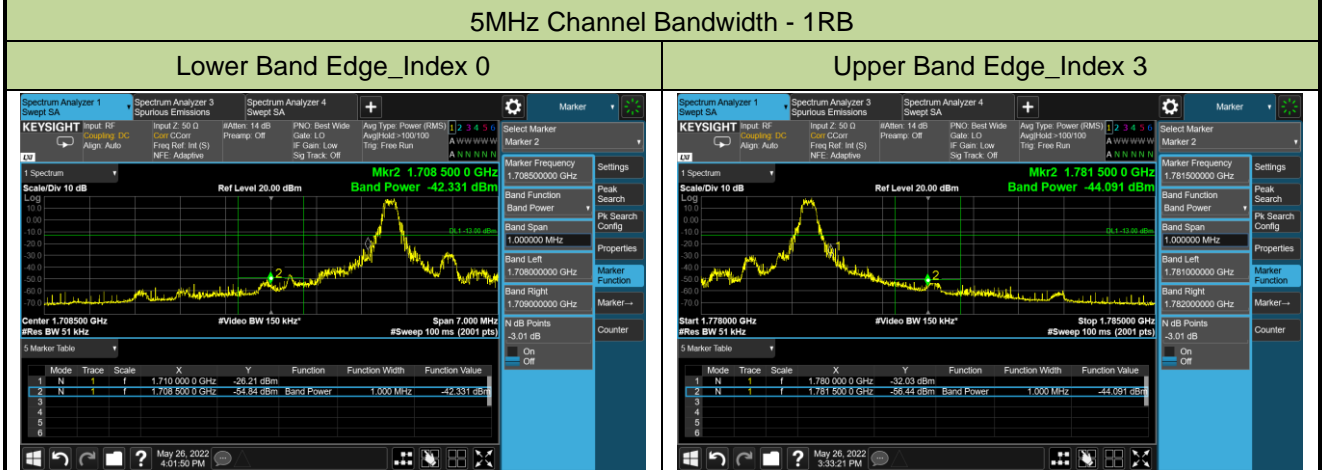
5MHz Channel Bandwidth - 1RB

| Lower Band Edge_Index 0 | Upper Band Edge_Index 3 |
|---|---|

Spectrum Analyzer 1 Swept SA
Spectrum Analyzer 3 Spurious Emissions
Spectrum Analyzer 4 Swept SA
Marker
KEYSIGHT Input: RF Coupling: DC Align: Auto
Input Z: 50 Ω Corr CCorr Freq Ref: Int (S) NFE: Adaptive
#Atten: 14 dB Preamp: Off
PNO: Best Wide Gate: LO IF Gain: Low Sig Track: Off
Avg Type: Power (RMS) Avg|Hold:>100/100 Trig: Free Run
1 2 3 4 5 6
A WWWWW
A N N N N N
Select Marker
Marker 2
1 Spectrum
Scale/Div 10 dB
Ref Level 20.00 dBm
Mkr2 1.708 500 0 GHz
Band Power -42.331 dBm
Log
10.0
0.00
-10.0
-20.0
-30.0
-40.0
-50.0
-60.0
-70.0
DL1 -13.00 dBm
2
Center 1.708500 GHz
#Res BW 51 kHz
#Video BW 150 kHz*
Span 7.000 MHz
#Sweep 100 ms (2001 pts)
Marker Frequency
1.708500000 GHz
Band Function
Band Power
Band Span
1.000000 MHz
Band Left
1.708000000 GHz
Band Right
1.709000000 GHz
N dB Points
-3.01 dB
On
Off
Settings
Peak Search
Pk Search Config
Properties
Marker Function
Marker→
Counter
5 Marker Table

| | Mode | Trace | Scale | X | Y | Function | Function Width | Function Value |
|---|---|---|---|---|---|---|---|---|
| 1 | N | 1 | f | 1.710 000 0 GHz | -26.21 dBm | | | |
| 2 | N | 1 | f | 1.708 500 0 GHz | -54.84 dBm | Band Power | 1.000 MHz | -42.331 dBm |
| 3 | | | | | | | | |
| 4 | | | | | | | | |
| 5 | | | | | | | | |
| 6 | | | | | | | | |

May 26, 2022
4:01:50 PM

Spectrum Analyzer 1 Swept SA
Spectrum Analyzer 3 Spurious Emissions
Spectrum Analyzer 4 Swept SA
Marker
KEYSIGHT Input: RF Coupling: DC Align: Auto
Input Z: 50 Ω Corr CCorr Freq Ref: Int (S) NFE: Adaptive
#Atten: 14 dB Preamp: Off
PNO: Best Wide Gate: LO IF Gain: Low Sig Track: Off
Avg Type: Power (RMS) Avg|Hold:>100/100 Trig: Free Run
1 2 3 4 5 6
A WWWWW
A N N N N N
Select Marker
Marker 2
1 Spectrum
Scale/Div 10 dB
Ref Level 20.00 dBm
Mkr2 1.781 500 0 GHz
Band Power -44.091 dBm
Log
10.0
0.00
-10.0
-20.0
-30.0
-40.0
-50.0
-60.0
-70.0
DL1 -13.00 dBm
2
Start 1.778000 GHz
#Res BW 51 kHz
#Video BW 150 kHz*
Stop 1.785000 GHz
#Sweep 100 ms (2001 pts)
Marker Frequency
1.781500000 GHz
Band Function
Band Power
Band Span
1.000000 MHz
Band Left
1.781000000 GHz
Band Right
1.782000000 GHz
N dB Points
-3.01 dB
On
Off
Settings
Peak Search
Pk Search Config
Properties
Marker Function
Marker→
Counter
5 Marker Table

| | Mode | Trace | Scale | X | Y | Function | Function Width | Function Value |
|---|---|---|---|---|---|---|---|---|
| 1 | N | 1 | f | 1.780 000 0 GHz | -32.03 dBm | | | |
| 2 | N | 1 | f | 1.781 500 0 GHz | -56.44 dBm | Band Power | 1.000 MHz | -44.091 dBm |
| 3 | | | | | | | | |
| 4 | | | | | | | | |
| 5 | | | | | | | | |
| 6 | | | | | | | | |

May 26, 2022
3:33:21 PM